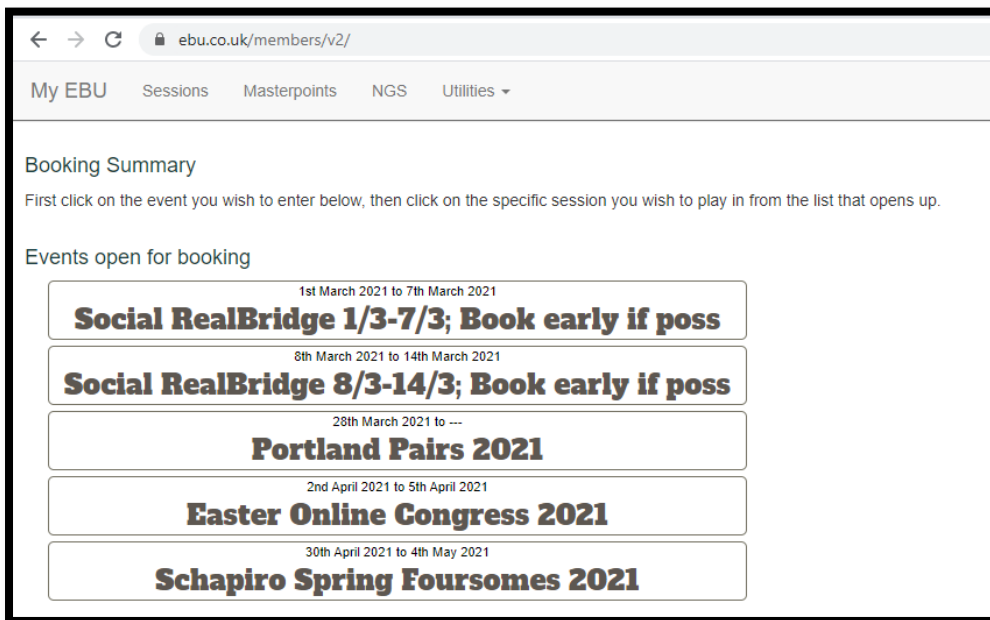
ebu.co.uk/members/v2/

My EBU Sessions Masterpoints NGS Utilities

Booking Summary

First click on the event you wish to enter below, then click on the specific session you wish to play in from the list that opens up.

Events open for booking

1st March 2021 to 7th March 2021
Social RealBridge 1/3-7/3; Book early if poss

8th March 2021 to 14th March 2021
Social RealBridge 8/3-14/3; Book early if poss

28th March 2021 to ---
Portland Pairs 2021

2nd April 2021 to 5th April 2021
Easter Online Congress 2021

30th April 2021 to 4th May 2021
Schapiro Spring Foursomes 2021